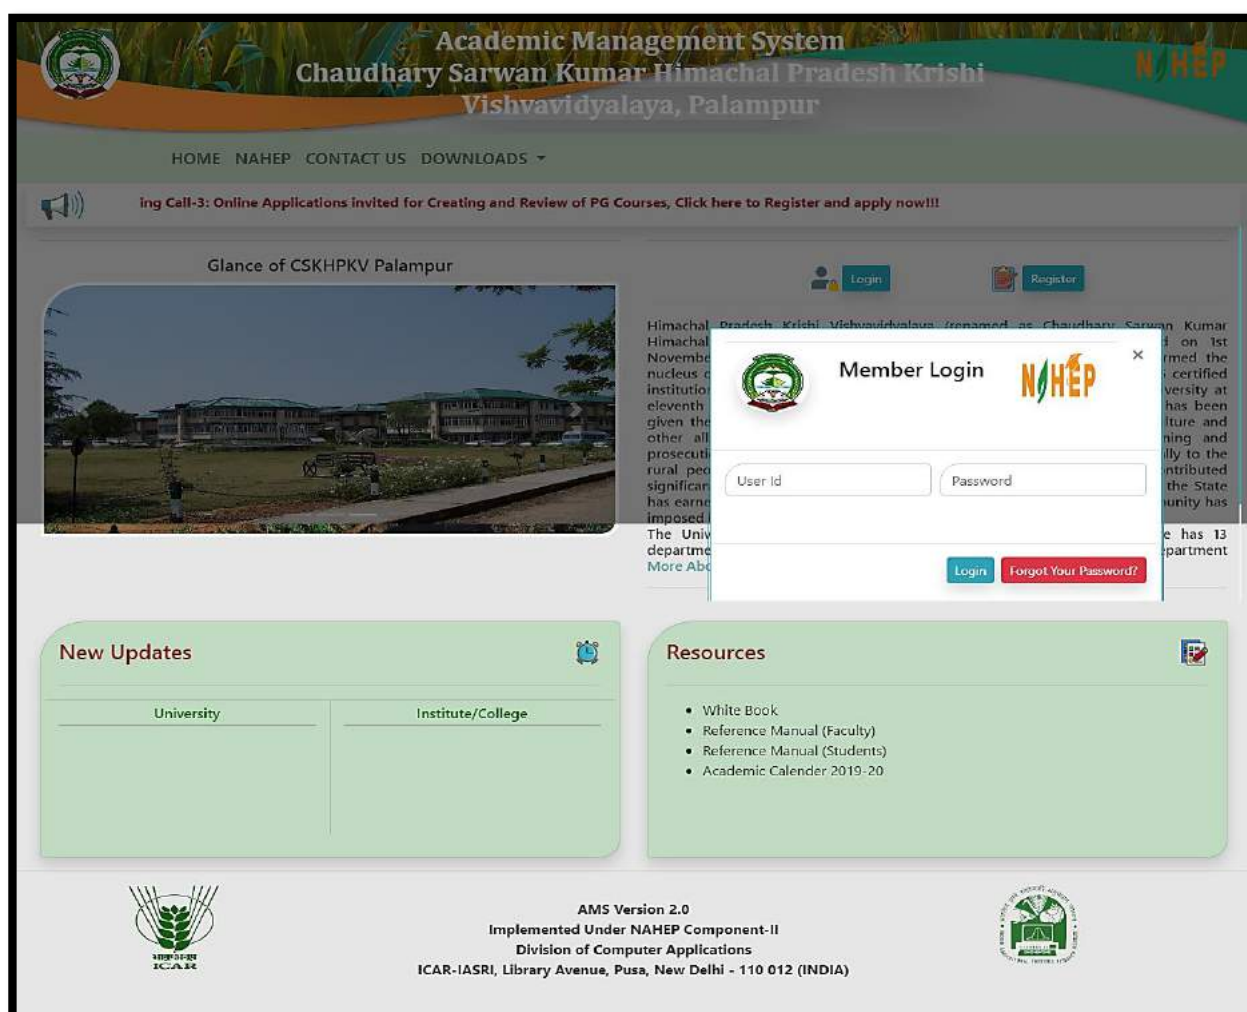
Academic Management System
Chaudhary Sarwan Kumar Himachal Pradesh Krishi Vishvavidyalaya, Palampur

NAHEP

HOME NAHEP CONTACT US DOWNLOADS

ing Call-3: Online Applications invited for Creating and Review of PG Courses, Click here to Register and apply now!!!

Glance of CSKHPKV Palampur

Login Register

Himachal Pradesh Krishi Vishvavidyalaya (renamed as Chaudhary Sarwan Kumar Himachal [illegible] d on 1st Novemb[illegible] rmed the nucleus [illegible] certified institutio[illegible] versity at eleventh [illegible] has been given the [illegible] lture and other all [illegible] ning and prosecuti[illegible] lly to the rural peo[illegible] ntributed significan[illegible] the State has earne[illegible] unity has imposed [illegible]
The Univ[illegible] e has 13 departme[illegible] epartment
More Abo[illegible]

Member Login
NAHEP
×
User Id
Password
Login Forgot Your Password?

New Updates

| University | Institute/College |
|---|---|

Resources

- White Book
- Reference Manual (Faculty)
- Reference Manual (Students)
- Academic Calender 2019-20

भाकृअनुप
ICAR

AMS Version 2.0
Implemented Under NAHEP Component-II
Division of Computer Applications
ICAR-IASRI, Library Avenue, Pusa, New Delhi - 110 012 (INDIA)